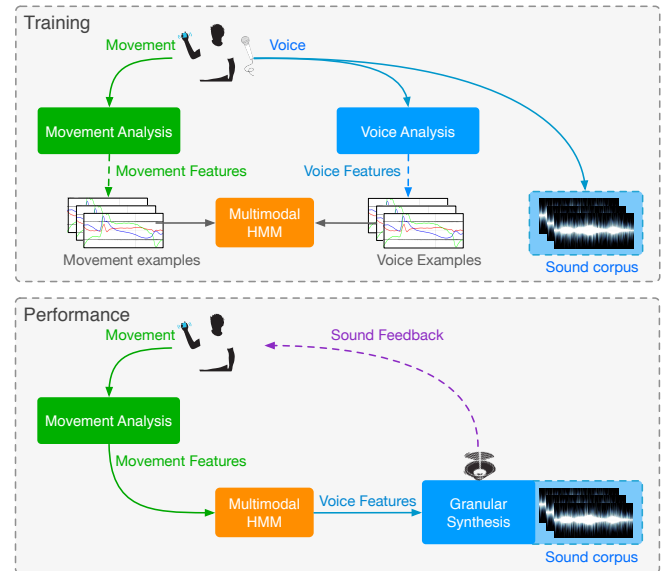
Training

Movement

Voice

Movement Analysis

Voice Analysis

Movement Features

Voice Features

Multimodal HMM

Movement examples

Voice Examples

Sound corpus

Performance

Movement

Sound Feedback

Movement Analysis

Movement Features

Multimodal HMM

Voice Features

Granular Synthesis

Sound corpus